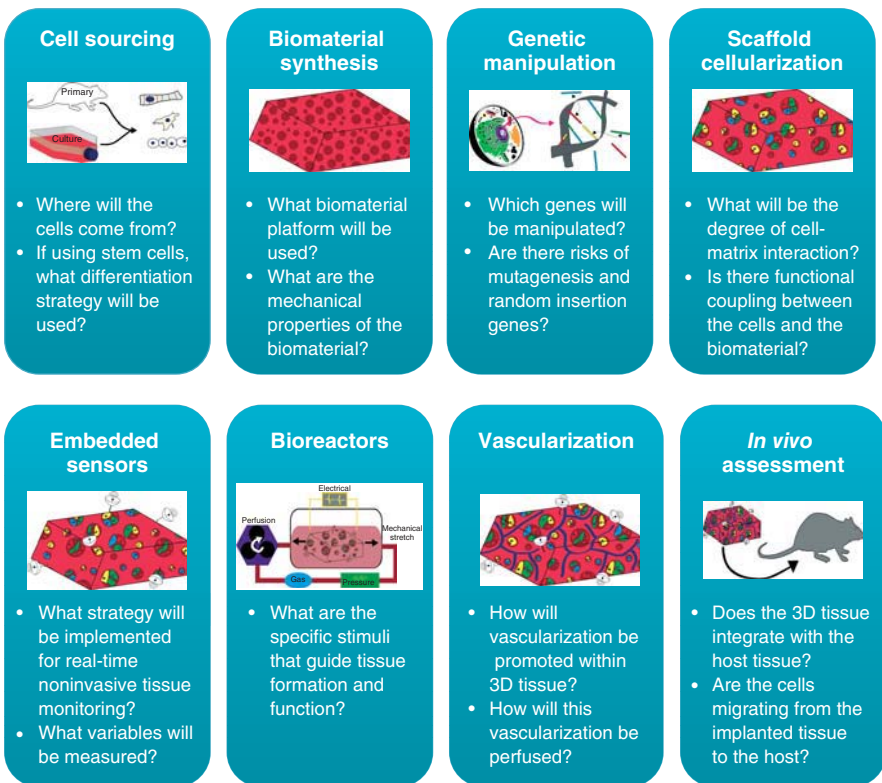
Cell sourcing

Primary

Culture

• Where will the cells come from?
• If using stem cells, what differentiation strategy will be used?

Biomaterial synthesis

• What biomaterial platform will be used?
• What are the mechanical properties of the biomaterial?

Genetic manipulation

• Which genes will be manipulated?
• Are there risks of mutagenesis and random insertion genes?

Scaffold cellularization

• What will be the degree of cell-matrix interaction?
• Is there functional coupling between the cells and the biomaterial?

Embedded sensors

• What strategy will be implemented for real-time noninvasive tissue monitoring?
• What variables will be measured?

Bioreactors

Electrical

Perfusion

Mechanical stretch

Gas

Pressure

• What are the specific stimuli that guide tissue formation and function?

Vascularization

• How will vascularization be promoted within 3D tissue?
• How will this vascularization be perfused?

In vivo assessment

• Does the 3D tissue integrate with the host tissue?
• Are the cells migrating from the implanted tissue to the host?